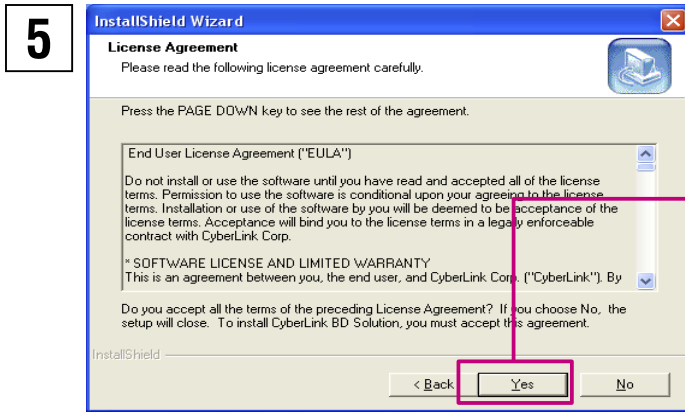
5

InstallShield Wizard

License Agreement
Please read the following license agreement carefully.

Press the PAGE DOWN key to see the rest of the agreement.

End User License Agreement ("EULA")

Do not install or use the software until you have read and accepted all of the license terms. Permission to use the software is conditional upon your agreeing to the license terms. Installation or use of the software by you will be deemed to be acceptance of the license terms. Acceptance will bind you to the license terms in a legally enforceable contract with CyberLink Corp.

* SOFTWARE LICENSE AND LIMITED WARRANTY
This is an agreement between you, the end user, and CyberLink Corp. ("CyberLink"). By

Do you accept all the terms of the preceding License Agreement? If you choose No, the setup will close. To install CyberLink BD Solution, you must accept this agreement.

InstallShield

< Back Yes No